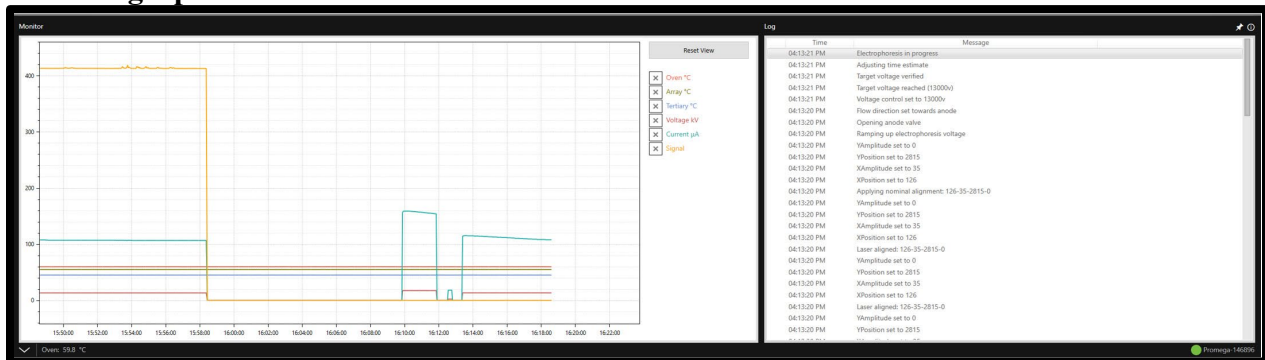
Monitor

Reset View

400
300
200
100
0

15:50:00 15:52:00 15:54:00 15:56:00 15:58:00 16:00:00 16:02:00 16:04:00 16:06:00 16:08:00 16:10:00 16:12:00 16:14:00 16:16:00 16:18:00 16:20:00 16:22:00

Oven °C
Array °C
Tertiary °C
Voltage kV
Current µA
Signal

Log

| Time | Message |
|---|---|
| 04:13:21 PM | Electrophoresis in progress |
| 04:13:21 PM | Adjusting time estimate |
| 04:13:21 PM | Target voltage verified |
| 04:13:21 PM | Target voltage reached (13000v) |
| 04:13:21 PM | Voltage control set to 13000v |
| 04:13:20 PM | Flow direction set towards anode |
| 04:13:20 PM | Opening anode valve |
| 04:13:20 PM | Ramping up electrophoresis voltage |
| 04:13:20 PM | YAmplitude set to 0 |
| 04:13:20 PM | YPosition set to 2815 |
| 04:13:20 PM | XAmplitude set to 35 |
| 04:13:20 PM | XPosition set to 126 |
| 04:13:20 PM | Applying nominal alignment: 126-35-2815-0 |
| 04:13:20 PM | YAmplitude set to 0 |
| 04:13:20 PM | YPosition set to 2815 |
| 04:13:20 PM | XAmplitude set to 35 |
| 04:13:20 PM | XPosition set to 126 |
| 04:13:20 PM | Laser aligned: 126-35-2815-0 |
| 04:13:20 PM | YAmplitude set to 0 |
| 04:13:20 PM | YPosition set to 2815 |
| 04:13:20 PM | XAmplitude set to 35 |
| 04:13:20 PM | XPosition set to 126 |
| 04:13:20 PM | Laser aligned: 126-35-2815-0 |
| 04:13:20 PM | YAmplitude set to 0 |
| 04:13:20 PM | YPosition set to 2815 |

Oven: 59.8 °C

Promega-146896